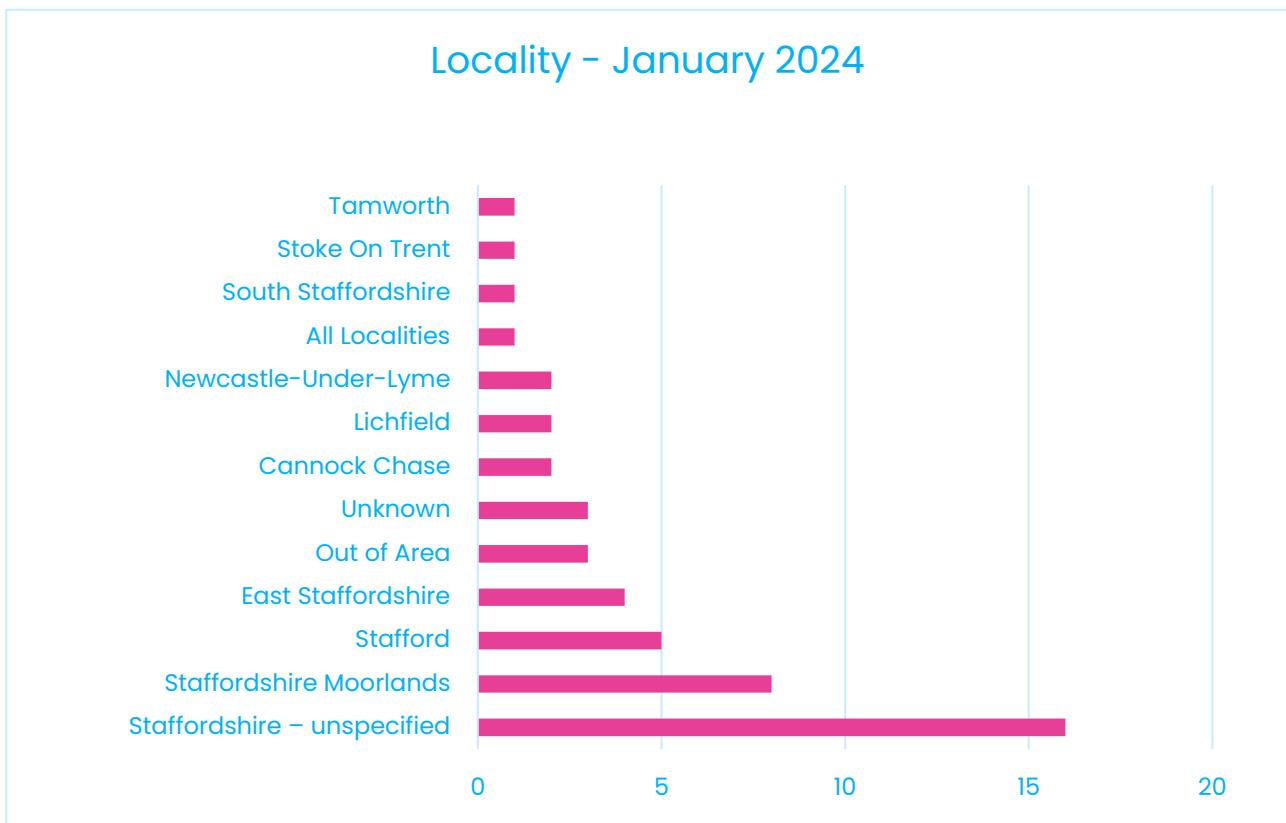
Locality - January 2024

Tamworth
Stoke On Trent
South Staffordshire
All Localities
Newcastle-Under-Lyme
Lichfield
Cannock Chase
Unknown
Out of Area
East Staffordshire
Stafford
Staffordshire Moorlands
Staffordshire – unspecified

0
5
10
15
20